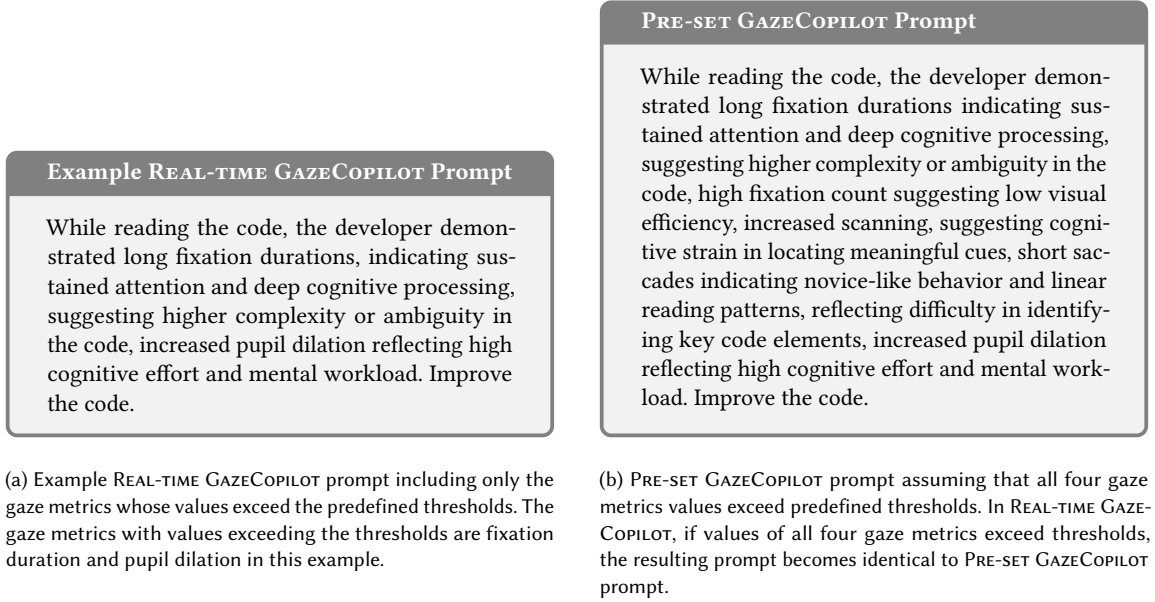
Example Real-time GazeCopilot Prompt

While reading the code, the developer demonstrated long fixation durations, indicating sustained attention and deep cognitive processing, suggesting higher complexity or ambiguity in the code, increased pupil dilation reflecting high cognitive effort and mental workload. Improve the code.

(a) Example Real-time GazeCopilot prompt including only the gaze metrics whose values exceed the predefined thresholds. The gaze metrics with values exceeding the thresholds are fixation duration and pupil dilation in this example.

Pre-set GazeCopilot Prompt

While reading the code, the developer demonstrated long fixation durations indicating sustained attention and deep cognitive processing, suggesting higher complexity or ambiguity in the code, high fixation count suggesting low visual efficiency, increased scanning, suggesting cognitive strain in locating meaningful cues, short saccades indicating novice-like behavior and linear reading patterns, reflecting difficulty in identifying key code elements, increased pupil dilation reflecting high cognitive effort and mental workload. Improve the code.

(b) Pre-set GazeCopilot prompt assuming that all four gaze metrics values exceed predefined thresholds. In Real-time GazeCopilot, if values of all four gaze metrics exceed thresholds, the resulting prompt becomes identical to Pre-set GazeCopilot prompt.